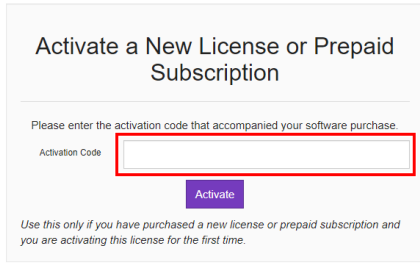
Activate a New License or Prepaid Subscription

Please enter the activation code that accompanied your software purchase.

Activation Code

Activate

Use this only if you have purchased a new license or prepaid subscription and you are activating this license for the first time.